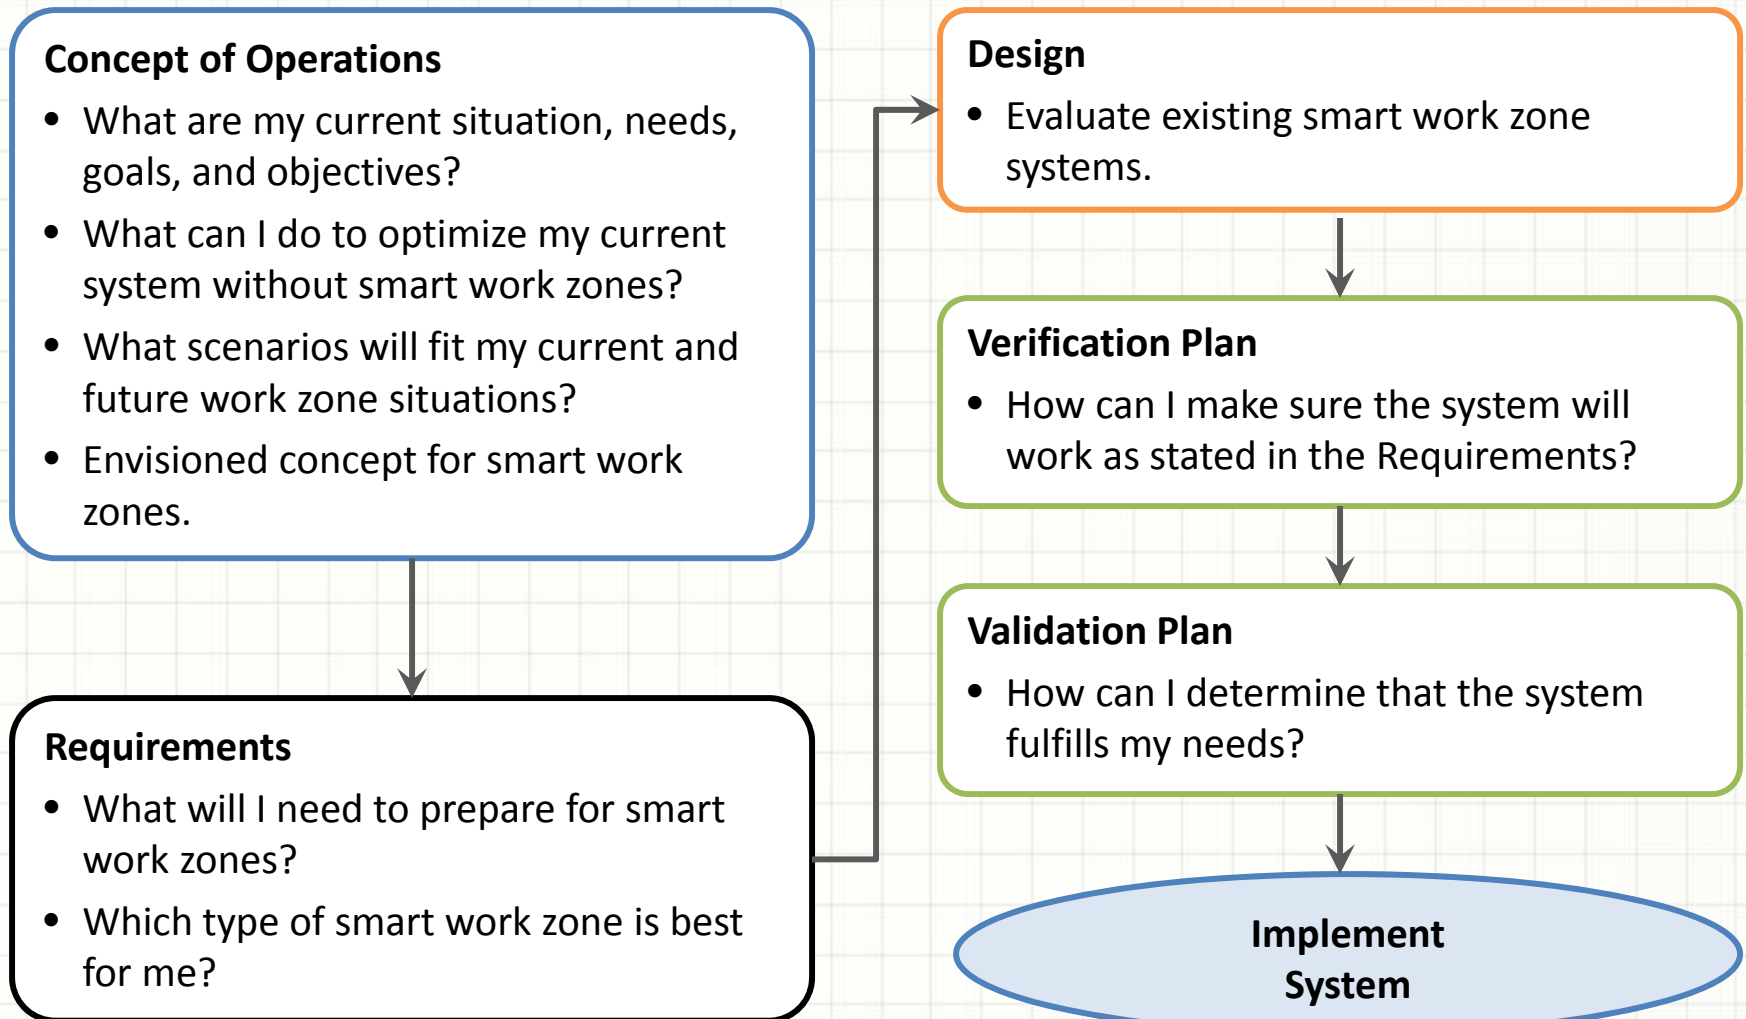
Concept of Operations

- What are my current situation, needs, goals, and objectives?
- What can I do to optimize my current system without smart work zones?
- What scenarios will fit my current and future work zone situations?
- Envisioned concept for smart work zones.

Requirements

- What will I need to prepare for smart work zones?
- Which type of smart work zone is best for me?

Design

- Evaluate existing smart work zone systems.

Verification Plan

- How can I make sure the system will work as stated in the Requirements?

Validation Plan

- How can I determine that the system fulfills my needs?

Implement System